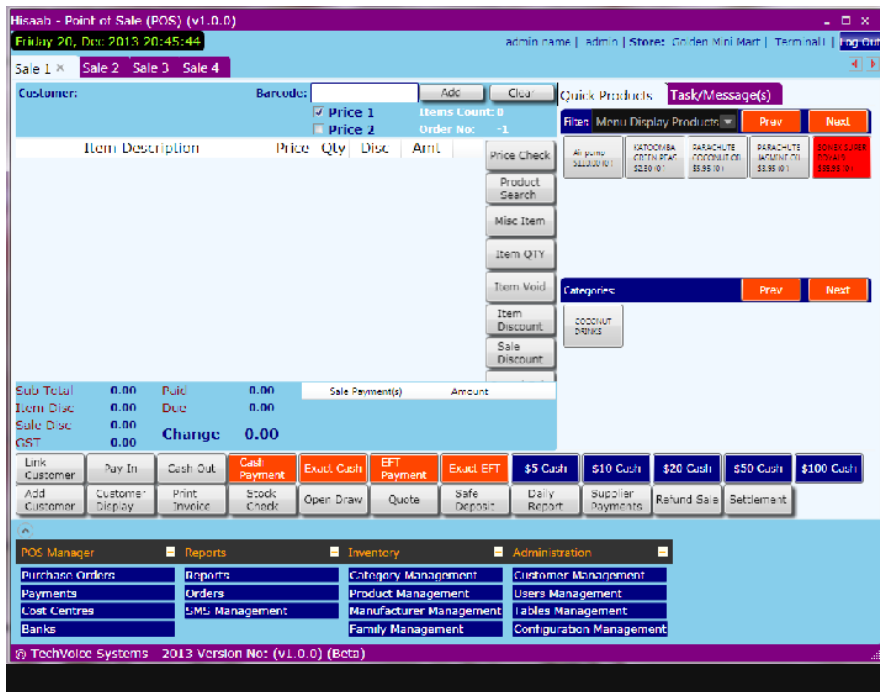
Hisaab - Point of Sale (POS) (v1.0.0)

Friday 20, Dec 2013 20:45:44

admin name | admin | Store: Golden Mini Mart | Terminal1 | Log Out

Sale 1 × Sale 2 Sale 3 Sale 4

Customer: Barcode: Add Clear

☑ Price 1 Items Count: 0
☐ Price 2 Order No: -1

Item Description Price Qty Disc Amt

Price Check
Product Search
Misc Item
Item QTY
Item Void
Item Discount
Sale Discount

Sub Total 0.00 Paid 0.00
Item Disc 0.00 Due 0.00
Sale Disc 0.00
GST 0.00 Change 0.00

Sale Payment(s) Amount

Quick Products Task/Message(s)

Filter Menu Display Products Prev Next

All yomo $11,000 (0) | KATOOMBA GREEN PEAS $2.50 (0) | PARACHUTE COCONUT OIL $3.95 (0) | PARACHUTE JASMINE OIL $3.95 (0) | SONEY SUPER BOYALS $35.95 (0)

Categories Prev Next

COCONUT DRINKS

Link Customer | Pay In | Cash Out | Cash Payment | Exact Cash | EFT Payment | Exact EFT | $5 Cash | $10 Cash | $20 Cash | $50 Cash | $100 Cash
Add Customer | Customer Display | Print Invoice | Stock Check | Open Draw | Quote | Safe Deposit | Daily Report | Supplier Payments | Refund Sale | Settlement

POS Manager
Purchase Orders
Payments
Cost Centres
Banks

Reports
Reports
Orders
SMS Management

Inventory
Category Management
Product Management
Manufacturer Management
Family Management

Administration
Customer Management
Users Management
Tables Management
Configuration Management

© TechVoice Systems 2013 Version No: (v1.0.0) (Beta)